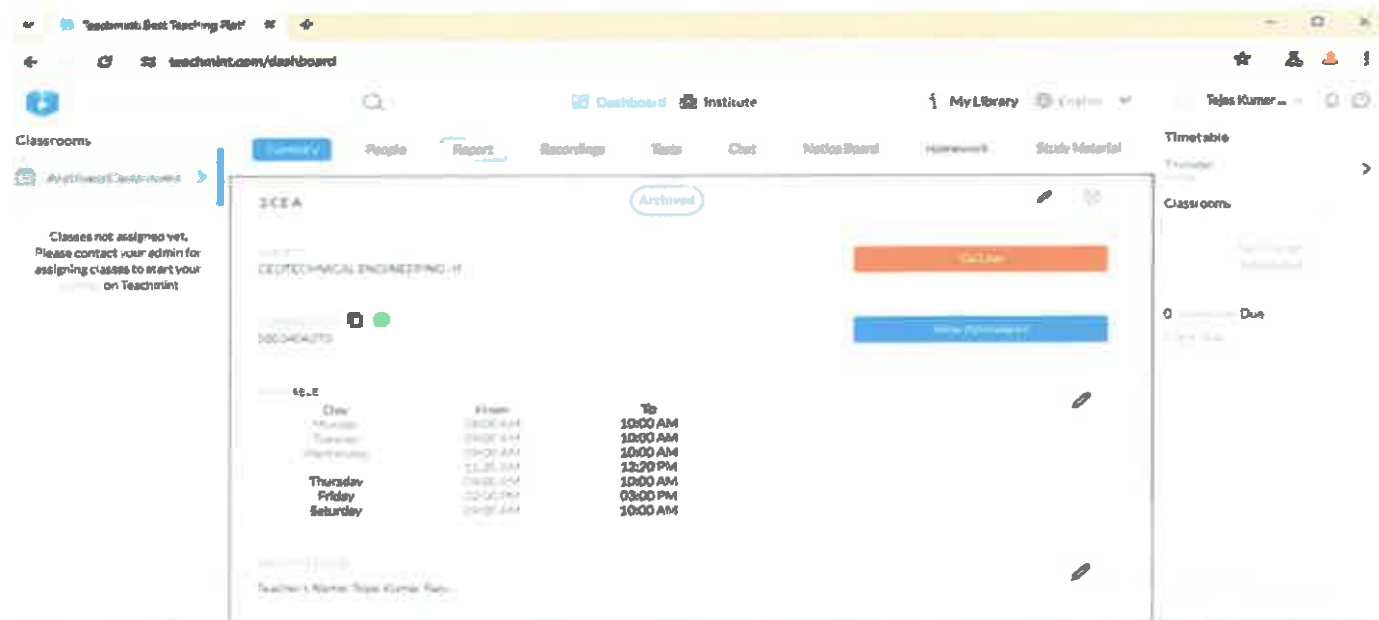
Teachmint Best Teaching Plat

teachmint.com/dashboard

Dashboard Institute My Library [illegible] Tejas Kumar ...

Classrooms

Archived Classrooms

Classes not assigned yet. Please contact your admin for assigning classes to start your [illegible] on Teachmint

Summary People Report Recordings Tests Chat Notice Board Homework Study Material

3 CE A

Archived

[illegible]
GEOTECHNICAL ENGINEERING - II

Go Live

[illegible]
5803404270

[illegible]

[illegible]

| Day | From | To |
|---|---|---|
| Monday | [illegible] | 10:00 AM |
| Tuesday | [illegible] | 10:00 AM |
| Wednesday | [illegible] | 10:00 AM |
| | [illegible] | 12:20 PM |
| Thursday | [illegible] | 10:00 AM |
| Friday | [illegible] | 03:00 PM |
| Saturday | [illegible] | 10:00 AM |

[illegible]
Teacher's Name: Tejas Kumar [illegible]

Timetable
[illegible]

Classrooms

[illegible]

0 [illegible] Due
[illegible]